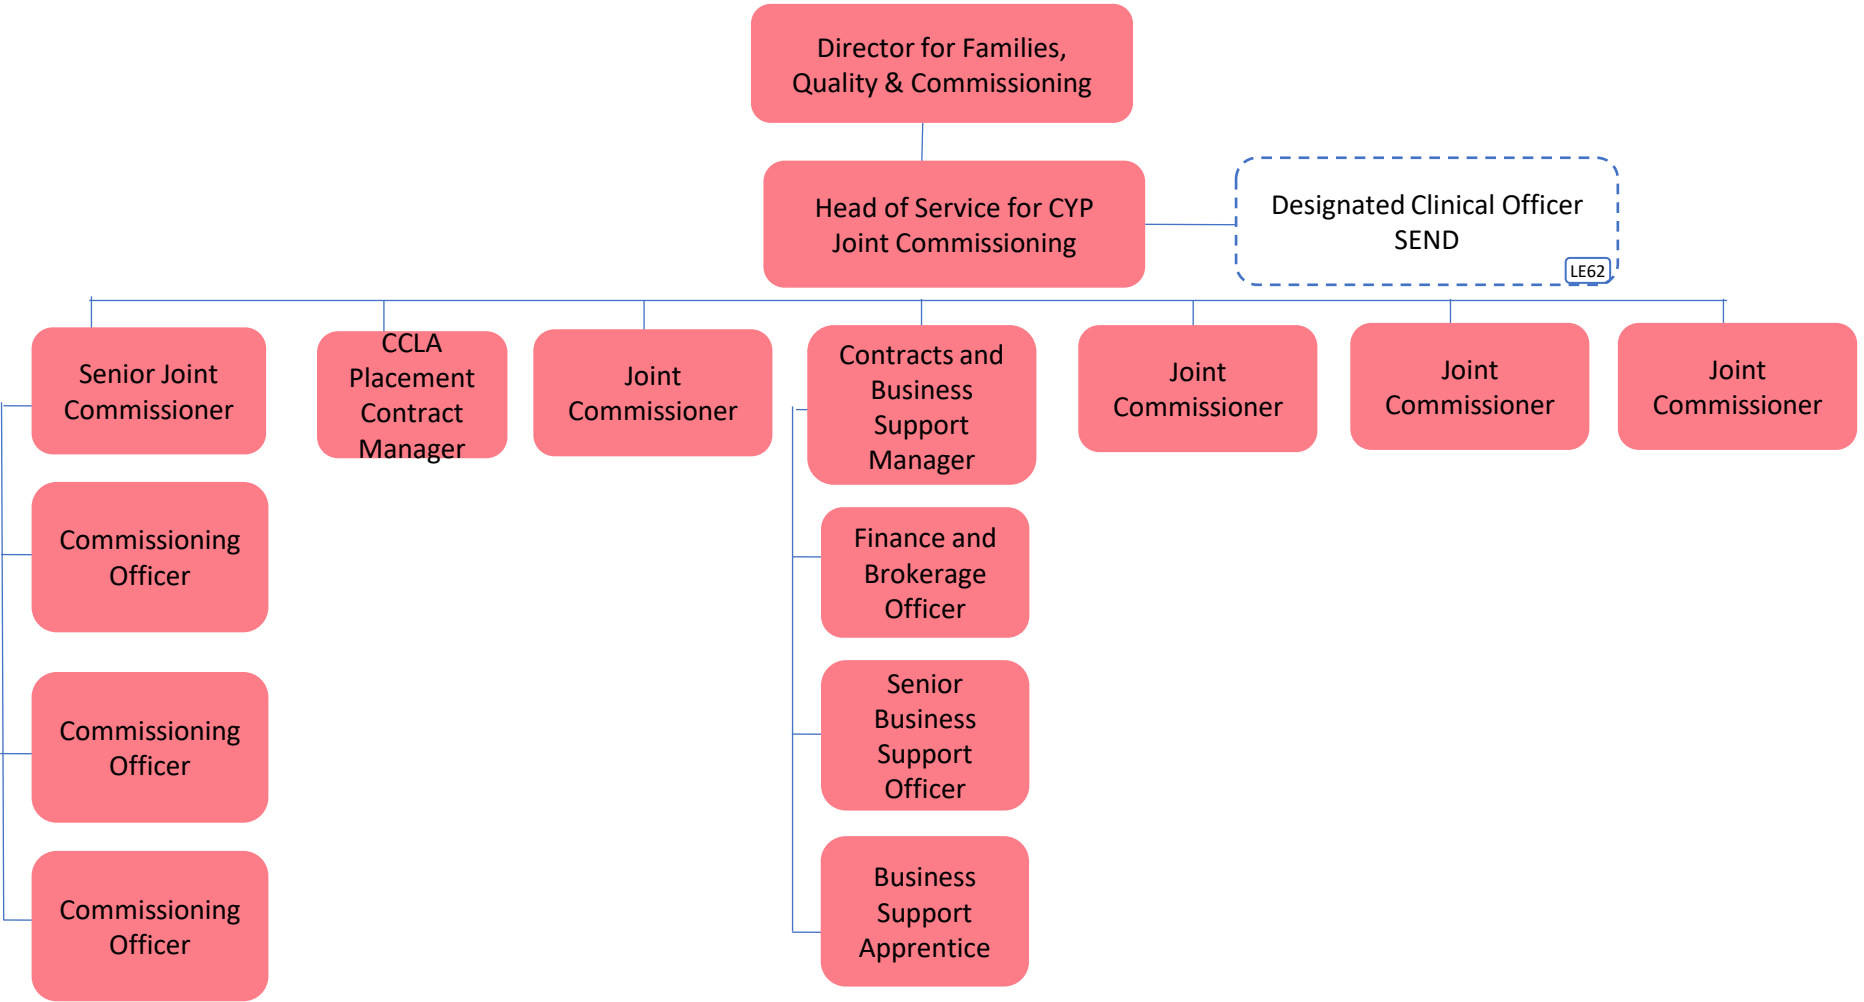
Director for Families, Quality & Commissioning

Head of Service for CYP Joint Commissioning

Designated Clinical Officer SEND

LE62

Senior Joint Commissioner

Commissioning Officer

Commissioning Officer

Commissioning Officer

CCLA Placement Contract Manager

Joint Commissioner

Contracts and Business Support Manager

Finance and Brokerage Officer

Senior Business Support Officer

Business Support Apprentice

Joint Commissioner

Joint Commissioner

Joint Commissioner